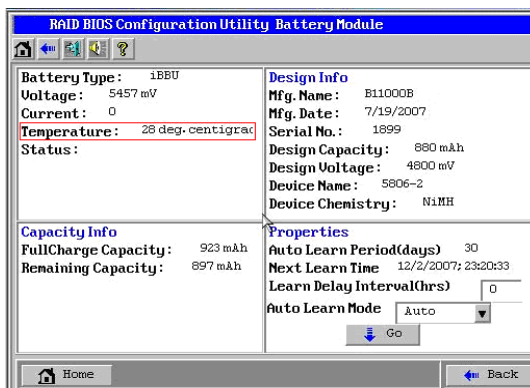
RAID BIOS Configuration Utility Battery Module

Battery Type: iBBU
Voltage: 5457 mV
Current: 0
Temperature: 28 deg. centigrac
Status:

Design Info
Mfg. Name: B11000B
Mfg. Date: 7/19/2007
Serial No.: 1899
Design Capacity: 880 mAh
Design Voltage: 4800 mV
Device Name: 5806-2
Device Chemistry: NiMH

Capacity Info
FullCharge Capacity: 923 mAh
Remaining Capacity: 897 mAh

Properties
Auto Learn Period(days) 30
Next Learn Time 12/2/2007; 23:20:33
Learn Delay Interval(hrs) 0
Auto Learn Mode Auto
Go

Home
Back